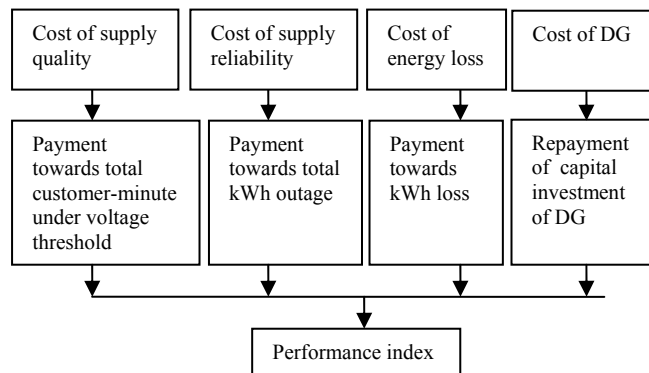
Cost of supply quality

Cost of supply reliability

Cost of energy loss

Cost of DG

Payment towards total customer-minute under voltage threshold

Payment towards total kWh outage

Payment towards kWh loss

Repayment of capital investment of DG

Performance index